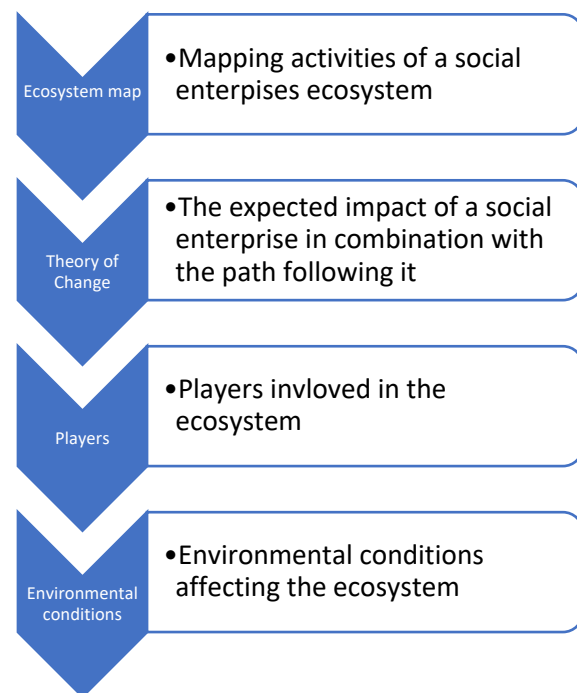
Ecosystem map

•Mapping activities of a social enterpises ecosystem

Theory of Change

•The expected impact of a social enterprise in combination with the path following it

Players

•Players invloved in the ecosystem

Environmental conditions

•Environmental conditions affecting the ecosystem